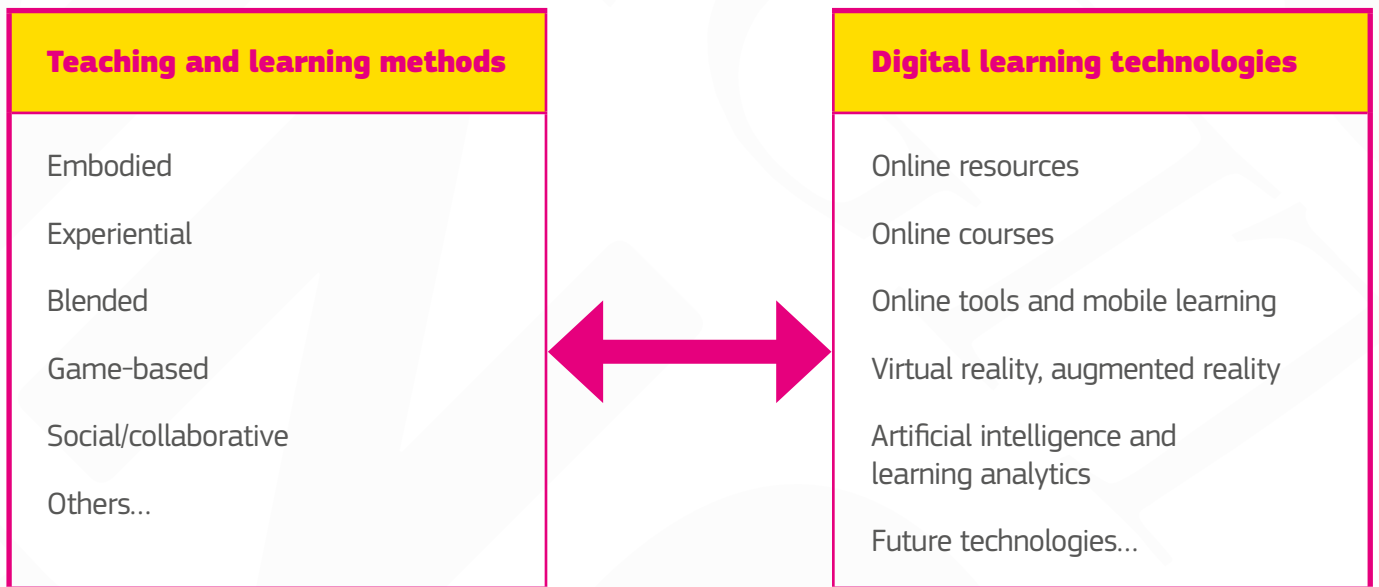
Teaching and learning methods

Embodied

Experiential

Blended

Game-based

Social/collaborative

Others…

Digital learning technologies

Online resources

Online courses

Online tools and mobile learning

Virtual reality, augmented reality

Artificial intelligence and learning analytics

Future technologies…